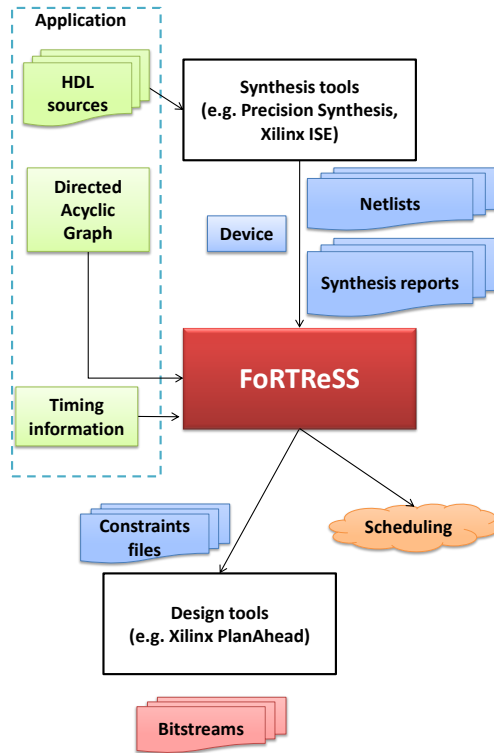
Application

HDL sources

Synthesis tools (e.g. Precision Synthesis, Xilinx ISE)

Directed Acyclic Graph

Netlists

Device

Synthesis reports

FoRTReSS

Timing information

Constraints files

Scheduling

Design tools (e.g. Xilinx PlanAhead)

Bitstreams